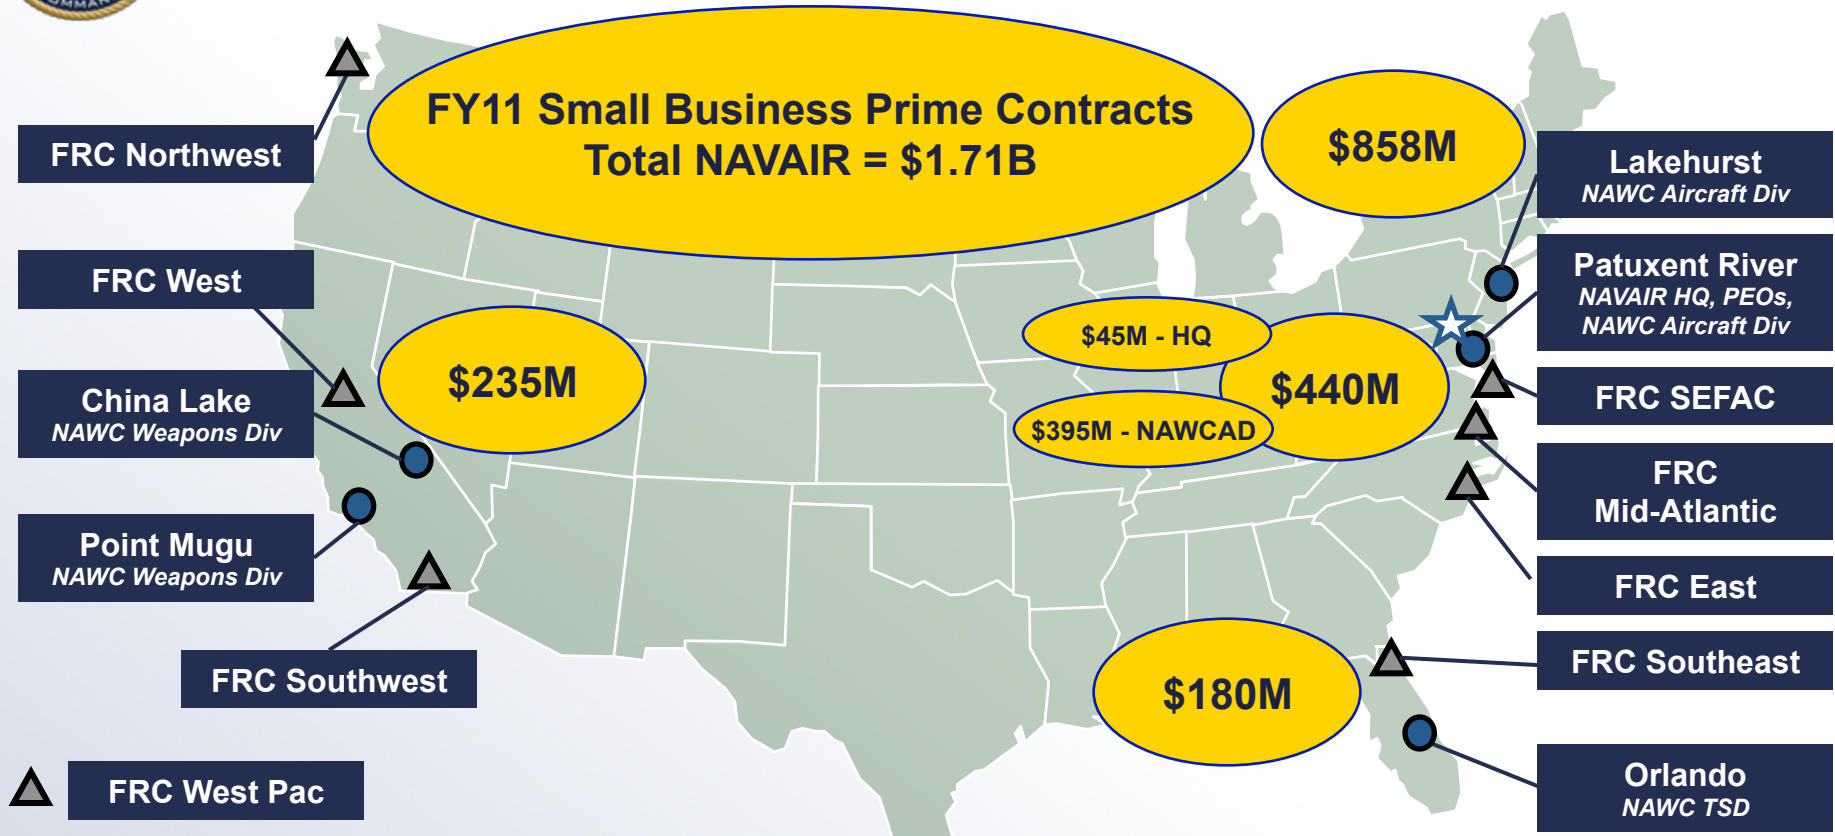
FY11 Small Business Prime Contracts
Total NAVAIR = $1.71B

$858M

FRC Northwest

Lakehurst
NAWC Aircraft Div

FRC West

Patuxent River
NAVAIR HQ, PEOs, NAWC Aircraft Div

$45M - HQ

$235M

$440M

China Lake
NAWC Weapons Div

$395M - NAWCAD

FRC SEFAC

FRC
Mid-Atlantic

Point Mugu
NAWC Weapons Div

FRC East

FRC Southwest

FRC Southeast

$180M

FRC West Pac

Orlando
NAWC TSD